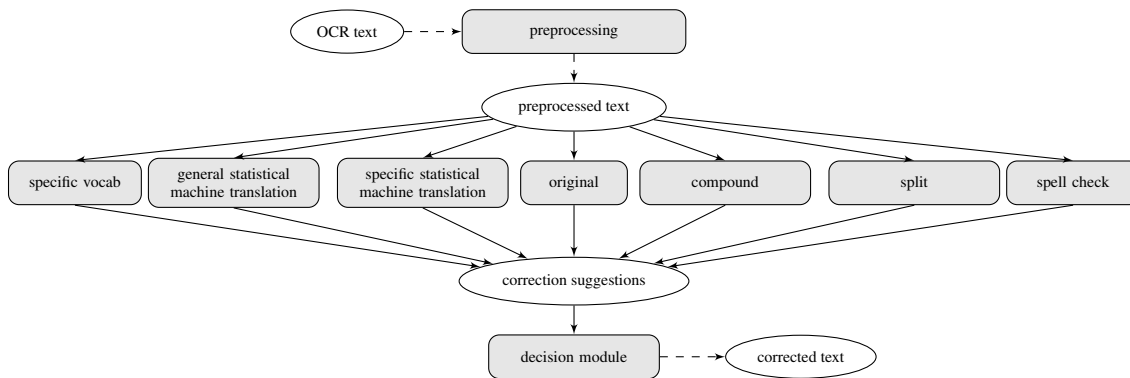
OCR text

preprocessing

preprocessed text

specific vocab

general statistical machine translation

specific statistical machine translation

original

compound

split

spell check

correction suggestions

decision module

corrected text